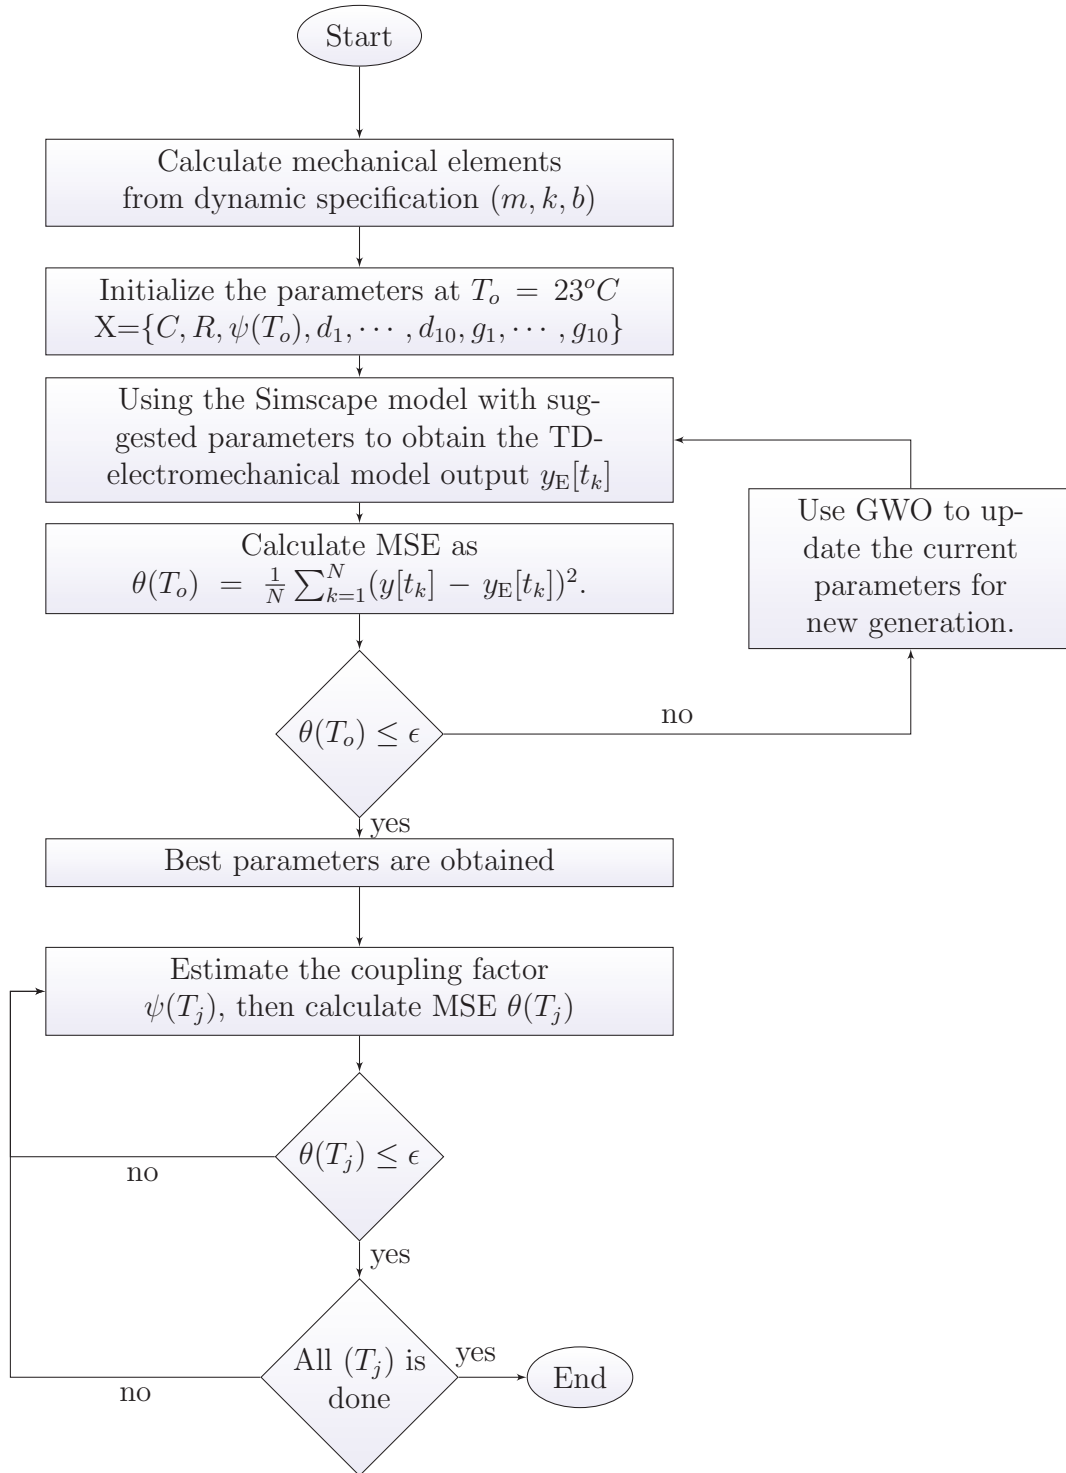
Start

Calculate mechanical elements from dynamic specification $(m, k, b)$

Initialize the parameters at $T_o = 23^oC$ X=$\{C, R, \psi(T_o), d_1, \cdots, d_{10}, g_1, \cdots, g_{10}\}$

Using the Simscape model with suggested parameters to obtain the TD-electromechanical model output $y_{\mathrm{E}}[t_k]$

Use GWO to update the current parameters for new generation.

Calculate MSE as $\theta(T_o) = \frac{1}{N}\sum_{k=1}^{N}(y[t_k] - y_{\mathrm{E}}[t_k])^2$.

$\theta(T_o) \leq \epsilon$

no

yes

Best parameters are obtained

Estimate the coupling factor $\psi(T_j)$, then calculate MSE $\theta(T_j)$

$\theta(T_j) \leq \epsilon$

no

yes

All $(T_j)$ is done

yes

End

no